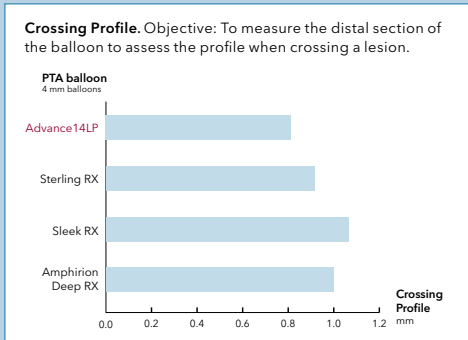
**Crossing Profile.** Objective: To measure the distal section of the balloon to assess the profile when crossing a lesion.

**PTA balloon**
4 mm balloons

Advance14LP

Sterling RX

Sleek RX

Amphirion Deep RX

0.0 0.2 0.4 0.6 0.8 1.0 1.2

**Crossing Profile**
mm